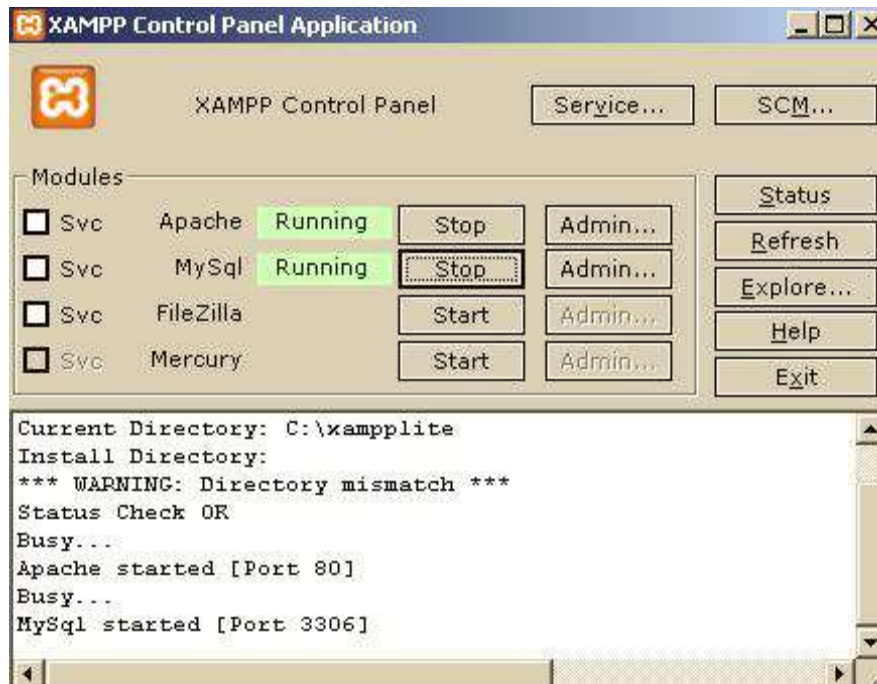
XAMPP Control Panel Application

XAMPP Control Panel

Service...

SCM...

Modules

Svc Apache Running Stop Admin...

Svc MySql Running Stop Admin...

Svc FileZilla Start Admin...

Svc Mercury Start Admin...

Status

Refresh

Explore...

Help

Exit

Current Directory: C:\xampplite
Install Directory:
*** WARNING: Directory mismatch ***
Status Check OK
Busy...
Apache started [Port 80]
Busy...
MySql started [Port 3306]